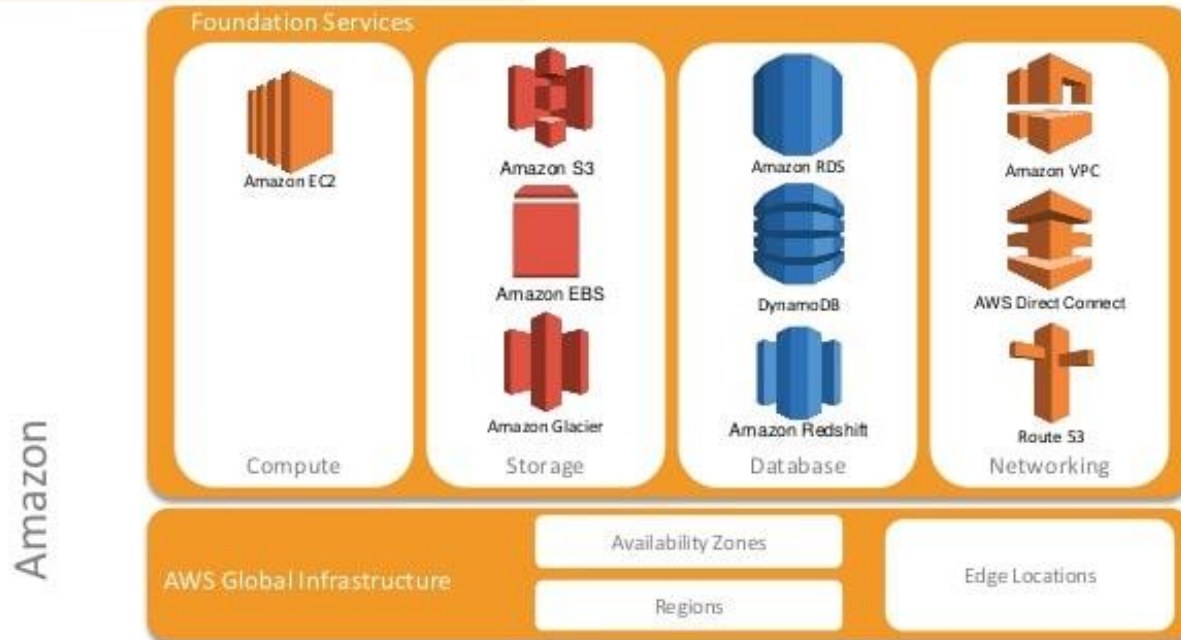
Amazon

Foundation Services

Amazon EC2

Compute

Amazon S3

Amazon EBS

Amazon Glacier

Storage

Amazon RDS

DynamoDB

Amazon Redshift

Database

Amazon VPC

AWS Direct Connect

Route 53

Networking

AWS Global Infrastructure

Availability Zones

Regions

Edge Locations